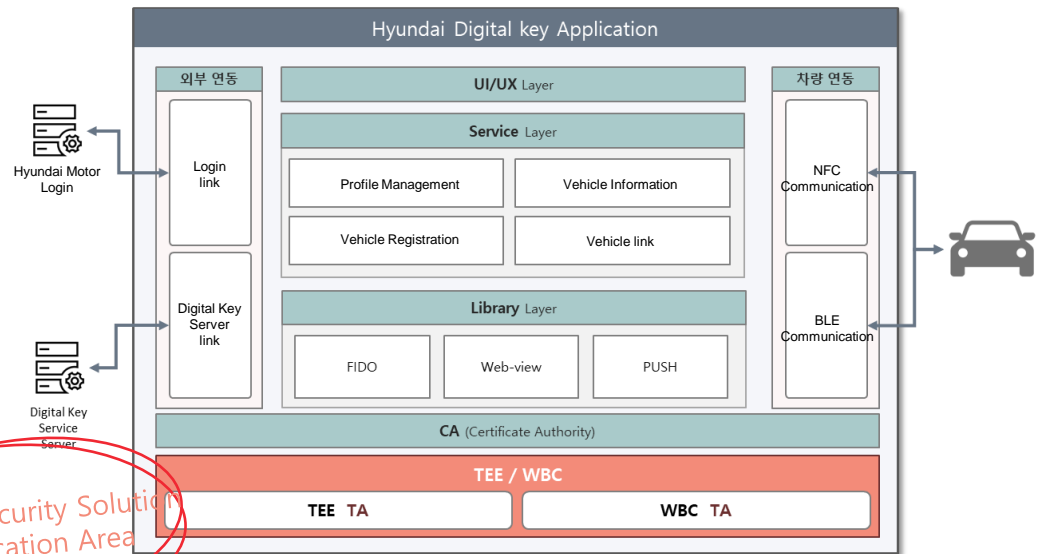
Hyundai Digital key Application

외부 연동

Login link

Digital Key Server link

UI/UX Layer

Service Layer

Profile Management

Vehicle Information

Vehicle Registration

Vehicle link

Library Layer

FIDO

Web-view

PUSH

차량 연동

NFC Communication

BLE Communication

CA (Certificate Authority)

TEE / WBC

TEE TA

WBC TA

Hyundai Motor Login

Digital Key Service Server

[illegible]curity Solutio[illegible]

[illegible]cation Area